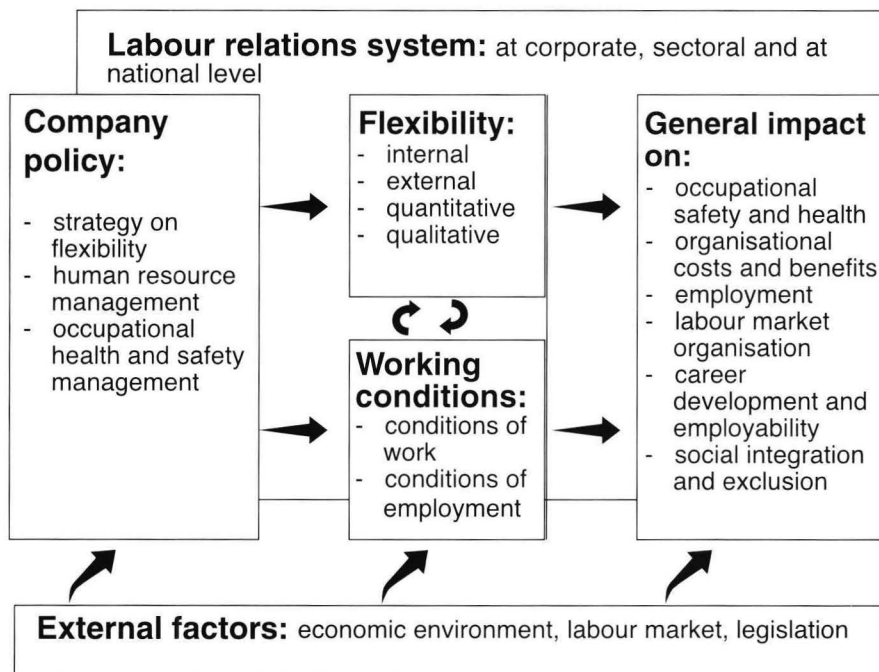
**Labour relations system:** at corporate, sectoral and at national level

**Company policy:**

- strategy on flexibility
- human resource management
- occupational health and safety management

**Flexibility:**

- internal
- external
- quantitative
- qualitative

**Working conditions:**

- conditions of work
- conditions of employment

**General impact on:**

- occupational safety and health
- organisational costs and benefits
- employment
- labour market organisation
- career development and employability
- social integration and exclusion

**External factors:** economic environment, labour market, legislation